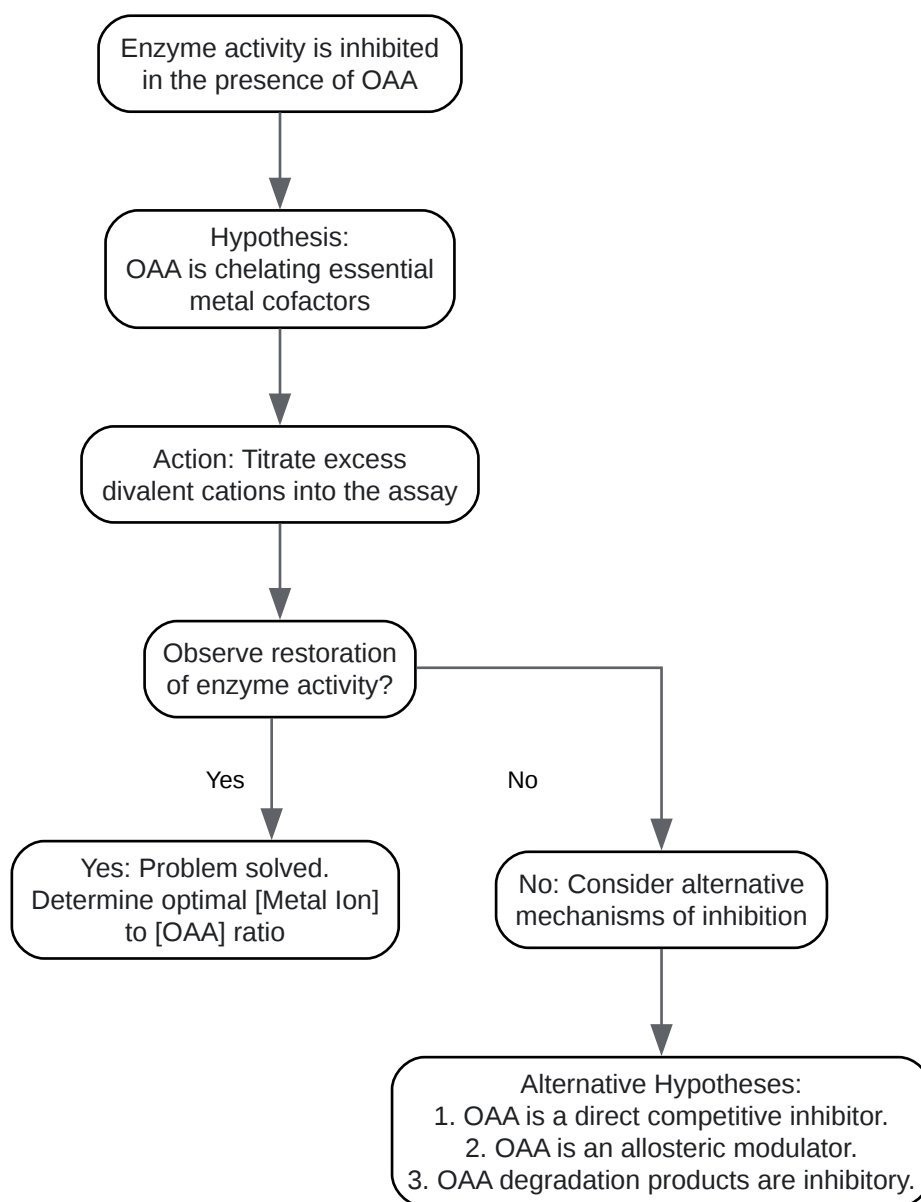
Enzyme activity is inhibited in the presence of OAA

Hypothesis:
OAA is chelating essential metal cofactors

Action: Titrate excess divalent cations into the assay

Observe restoration of enzyme activity?

Yes

No

Yes: Problem solved. Determine optimal [Metal Ion] to [OAA] ratio

No: Consider alternative mechanisms of inhibition

Alternative Hypotheses:
1. OAA is a direct competitive inhibitor.
2. OAA is an allosteric modulator.
3. OAA degradation products are inhibitory.